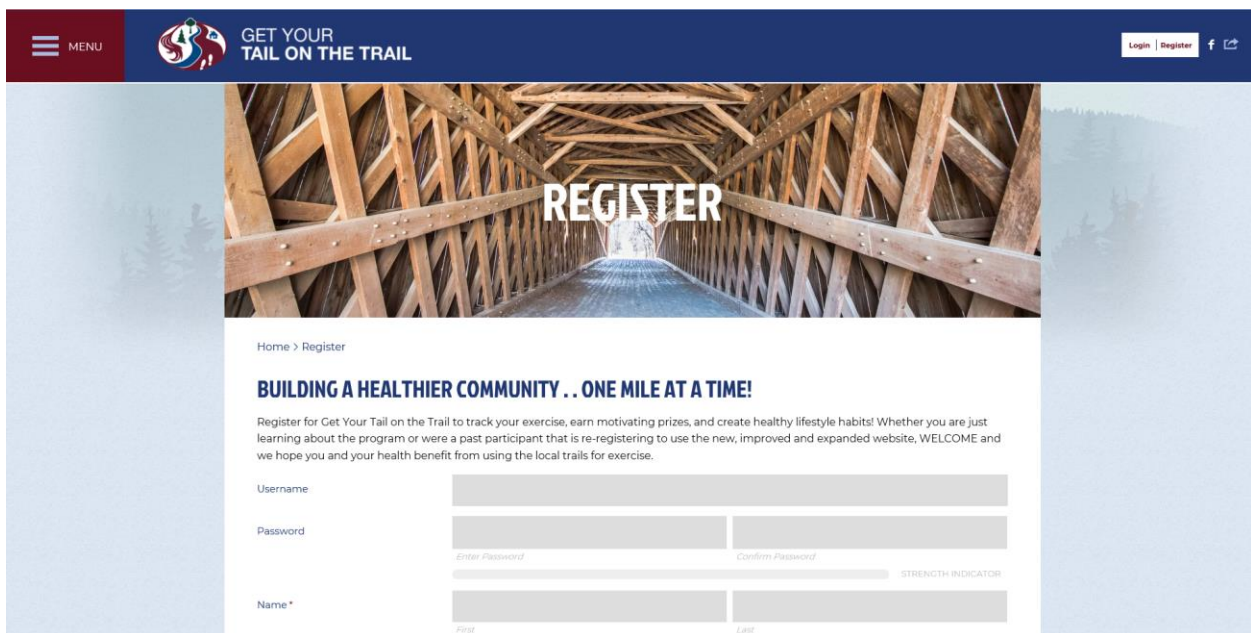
MENU

GET YOUR
TAIL ON THE TRAIL

Login | Register

REGISTER

Home > Register

BUILDING A HEALTHIER COMMUNITY . . ONE MILE AT A TIME!

Register for Get Your Tail on the Trail to track your exercise, earn motivating prizes, and create healthy lifestyle habits! Whether you are just learning about the program or were a past participant that is re-registering to use the new, improved and expanded website, WELCOME and we hope you and your health benefit from using the local trails for exercise.

Username

Password

Enter Password

Confirm Password

STRENGTH INDICATOR

Name*

First

Last